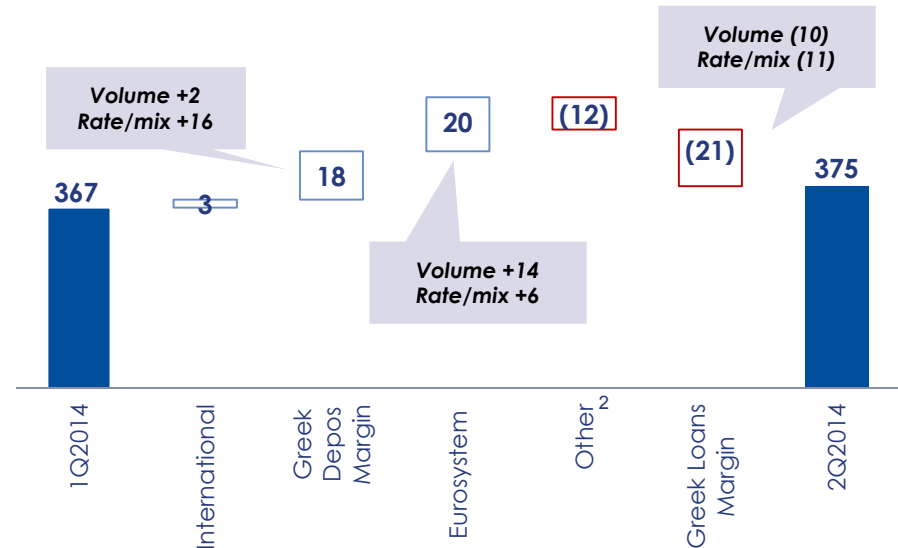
Volume +2
Rate/mix +16

367

3

18

20

Volume +14
Rate/mix +6

(12)

(21)

Volume (10)
Rate/mix (11)

375

1Q2014

International

Greek Depos Margin

Eurosystem

Other$^2$

Greek Loans Margin

2Q2014